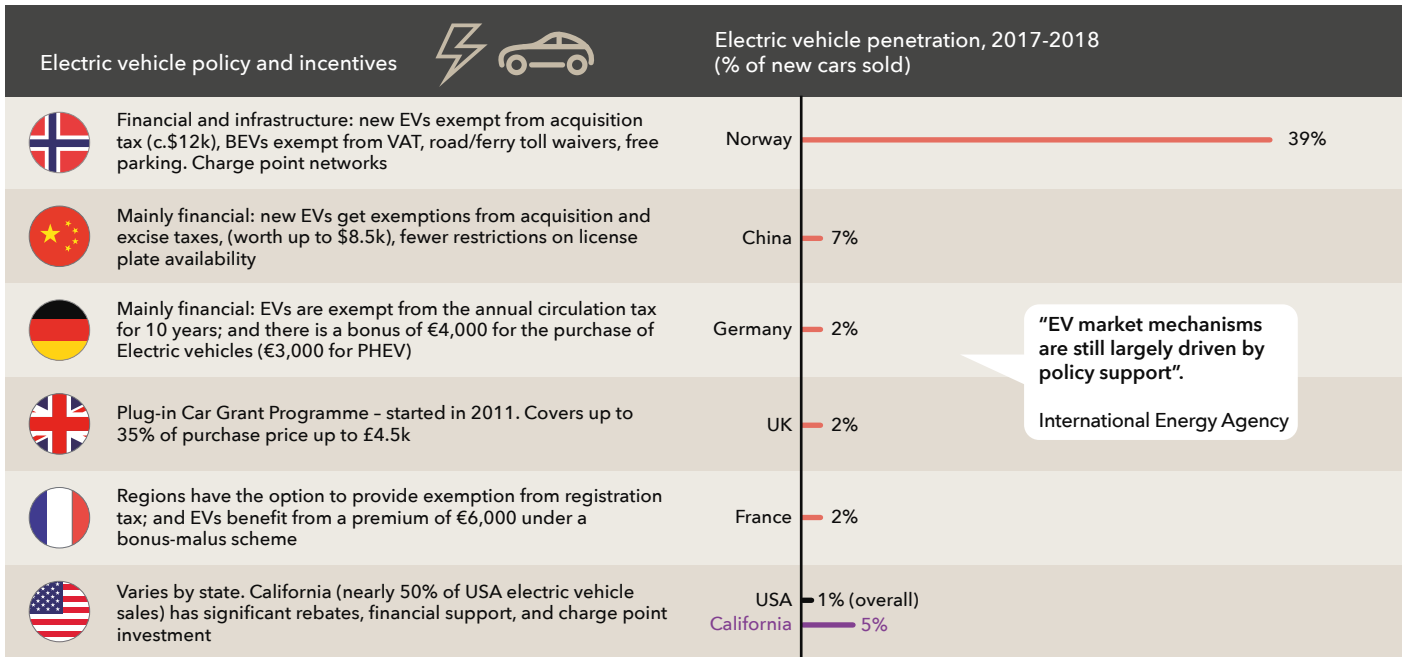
Electric vehicle policy and incentives

Electric vehicle penetration, 2017-2018 (% of new cars sold)

| Policy | Country | Penetration |
|---|---|---|
| Financial and infrastructure: new EVs exempt from acquisition tax (c.$12k), BEVs exempt from VAT, road/ferry toll waivers, free parking. Charge point networks | Norway | 39% |
| Mainly financial: new EVs get exemptions from acquisition and excise taxes, (worth up to $8.5k), fewer restrictions on license plate availability | China | 7% |
| Mainly financial: EVs are exempt from the annual circulation tax for 10 years; and there is a bonus of €4,000 for the purchase of Electric vehicles (€3,000 for PHEV) | Germany | 2% |
| Plug-in Car Grant Programme – started in 2011. Covers up to 35% of purchase price up to £4.5k | UK | 2% |
| Regions have the option to provide exemption from registration tax; and EVs benefit from a premium of €6,000 under a bonus-malus scheme | France | 2% |
| Varies by state. California (nearly 50% of USA electric vehicle sales) has significant rebates, financial support, and charge point investment | USA<br>California | 1% (overall)<br>5% |

“EV market mechanisms are still largely driven by policy support”.

International Energy Agency